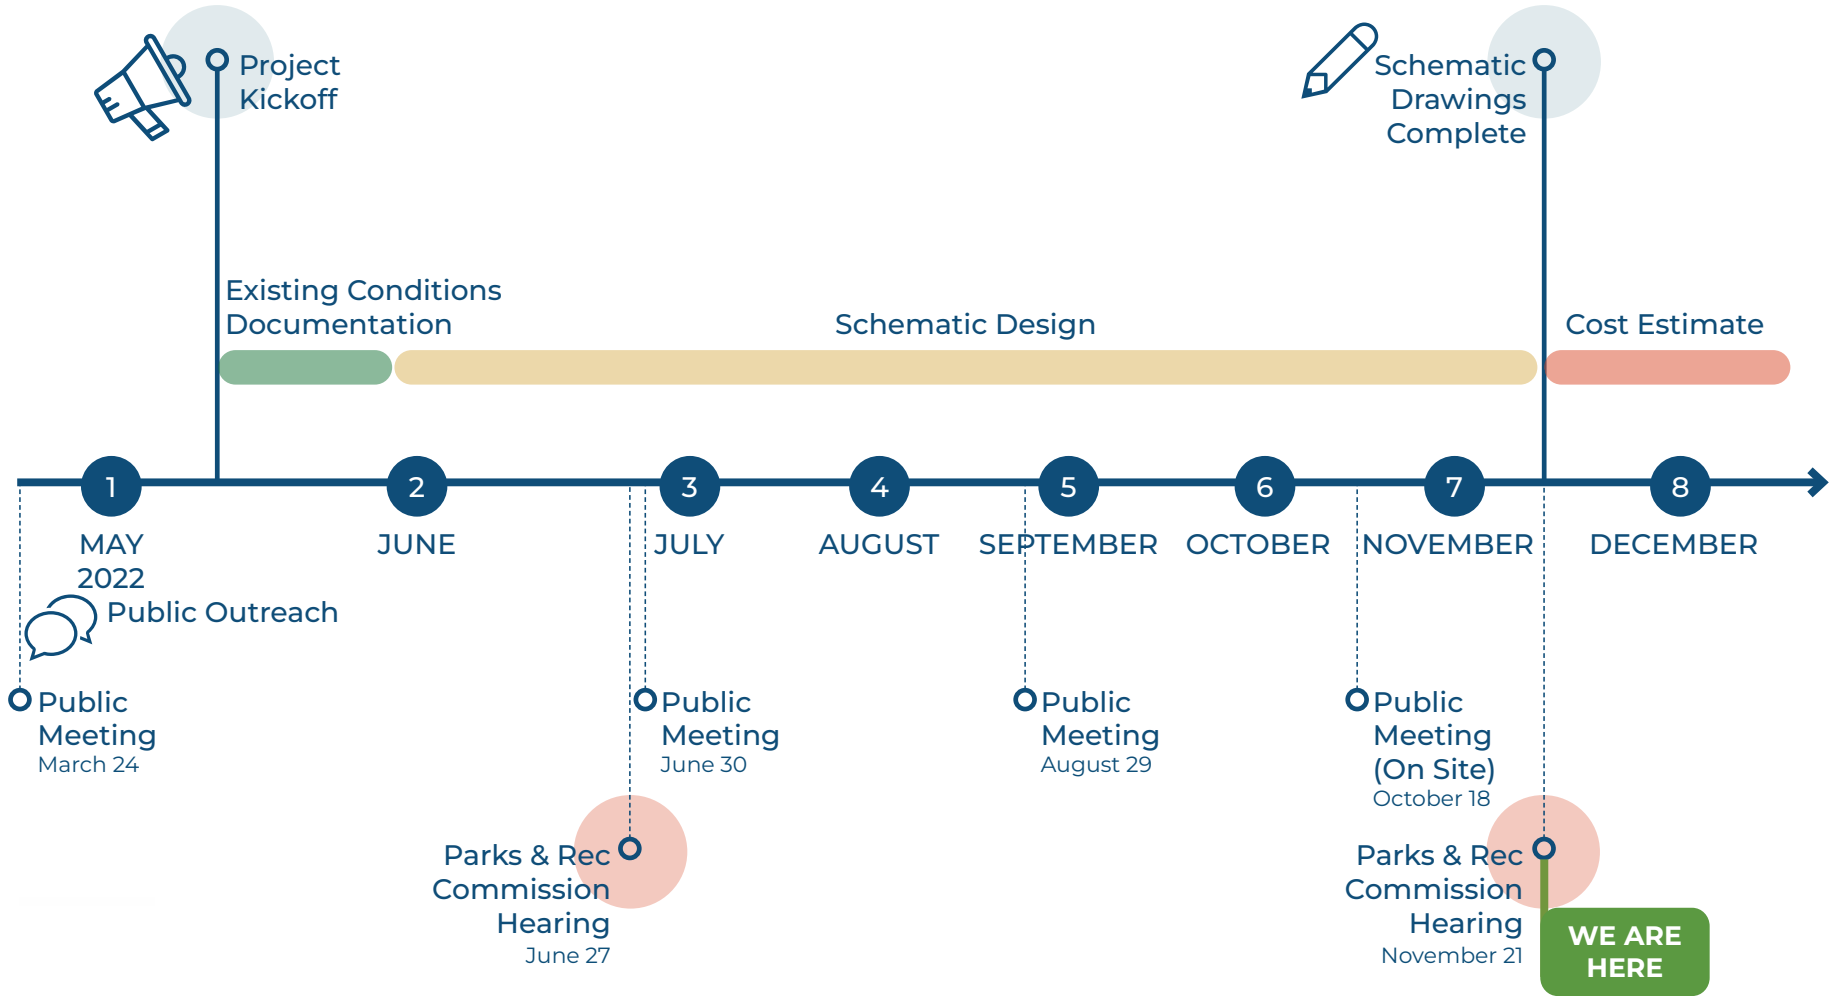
Project Kickoff

Schematic Drawings Complete

Existing Conditions Documentation

Schematic Design

Cost Estimate

1
MAY 2022

2
JUNE

3
JULY

4
AUGUST

5
SEPTEMBER

6
OCTOBER

7
NOVEMBER

8
DECEMBER

Public Outreach

Public Meeting
March 24

Public Meeting
June 30

Public Meeting
August 29

Public Meeting (On Site)
October 18

Parks & Rec Commission Hearing
June 27

Parks & Rec Commission Hearing
November 21

WE ARE HERE